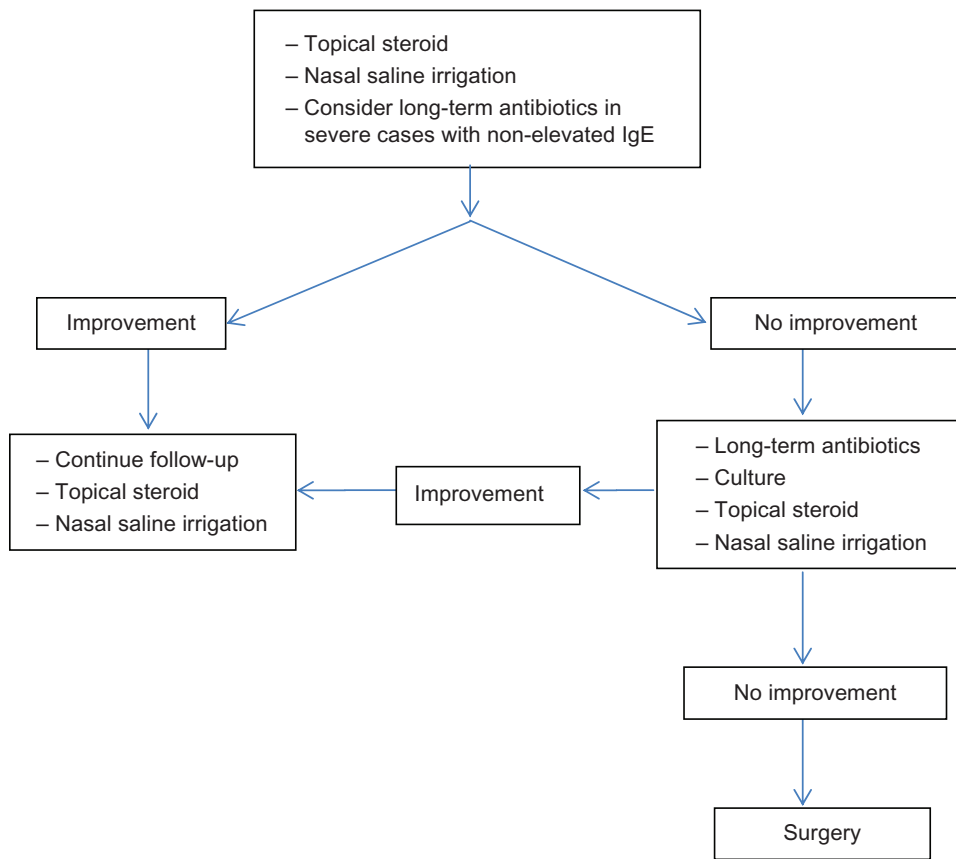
– Topical steroid
– Nasal saline irrigation
– Consider long-term antibiotics in severe cases with non-elevated IgE

Improvement

No improvement

– Continue follow-up
– Topical steroid
– Nasal saline irrigation

Improvement

– Long-term antibiotics
– Culture
– Topical steroid
– Nasal saline irrigation

No improvement

Surgery